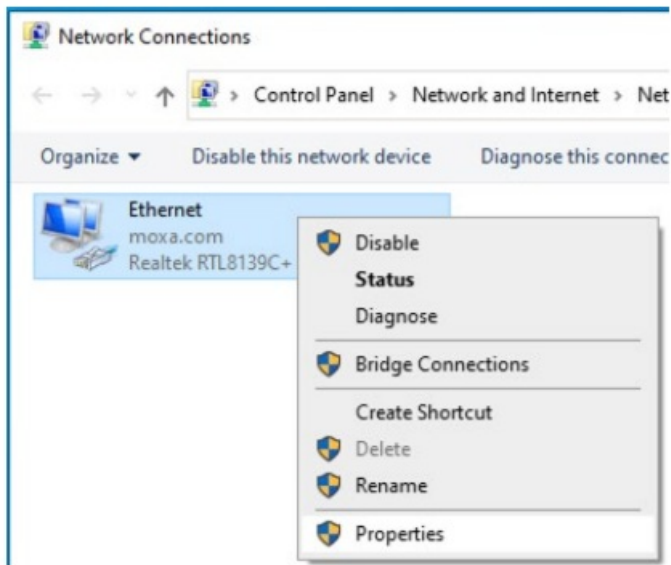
Network Connections

Control Panel > Network and Internet > Net

Organize ▾ Disable this network device Diagnose this connec

Ethernet
moxa.com
Realtek RTL8139C+

Disable
Status
Diagnose
Bridge Connections
Create Shortcut
Delete
Rename
Properties